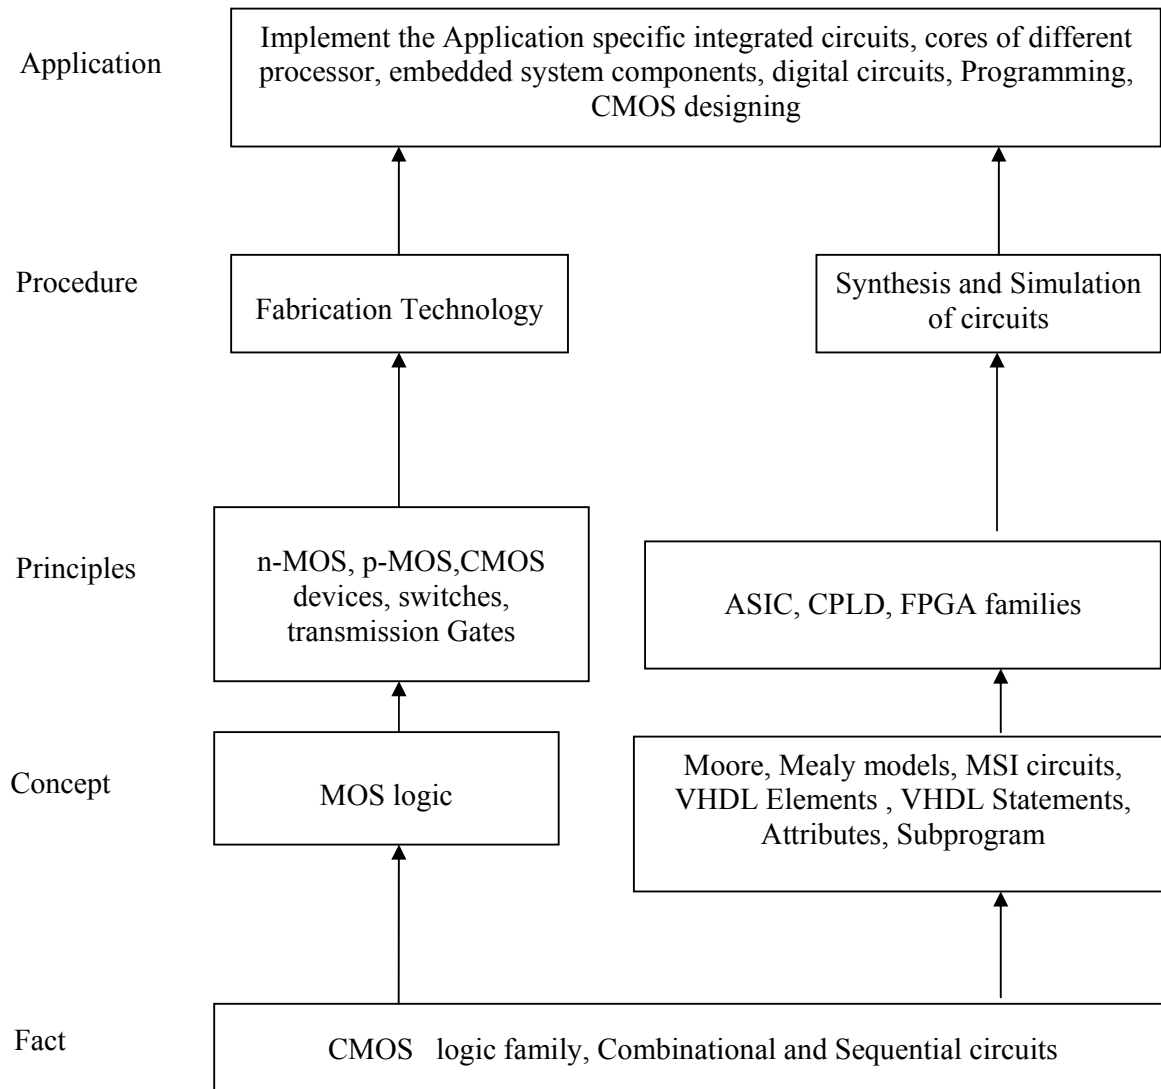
Application

Implement the Application specific integrated circuits, cores of different processor, embedded system components, digital circuits, Programming, CMOS designing

Procedure

Fabrication Technology

Synthesis and Simulation of circuits

Principles

n-MOS, p-MOS,CMOS devices, switches, transmission Gates

ASIC, CPLD, FPGA families

Concept

MOS logic

Moore, Mealy models, MSI circuits, VHDL Elements , VHDL Statements, Attributes, Subprogram

Fact

CMOS logic family, Combinational and Sequential circuits